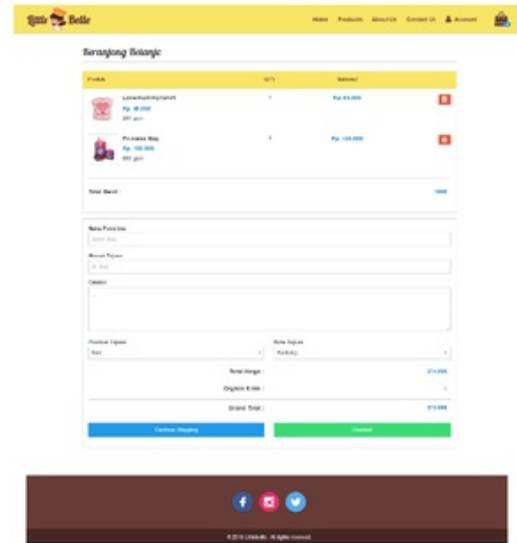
Little Belle

Home Products About Us Contact Us Account

Keranjang Belanja

| Produk | QTY | Subtotal |
|---|---|---|
| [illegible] Rp. 85.000 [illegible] | 1 | Rp. 85.000 |
| Princess Bag Rp. 130.000 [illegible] | 1 | Rp. 130.000 |

Total Berat : 1000

Nama Penerima

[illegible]

Alamat Tujuan

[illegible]

Catatan

Provinsi Tujuan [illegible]

Kota Tujuan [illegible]

Total Harga : 215.000

Ongkos Kirim : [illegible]

Grand Total : 215.000

Continue Shopping

Checkout

© 2018 LittleBelle . All rights reserved.